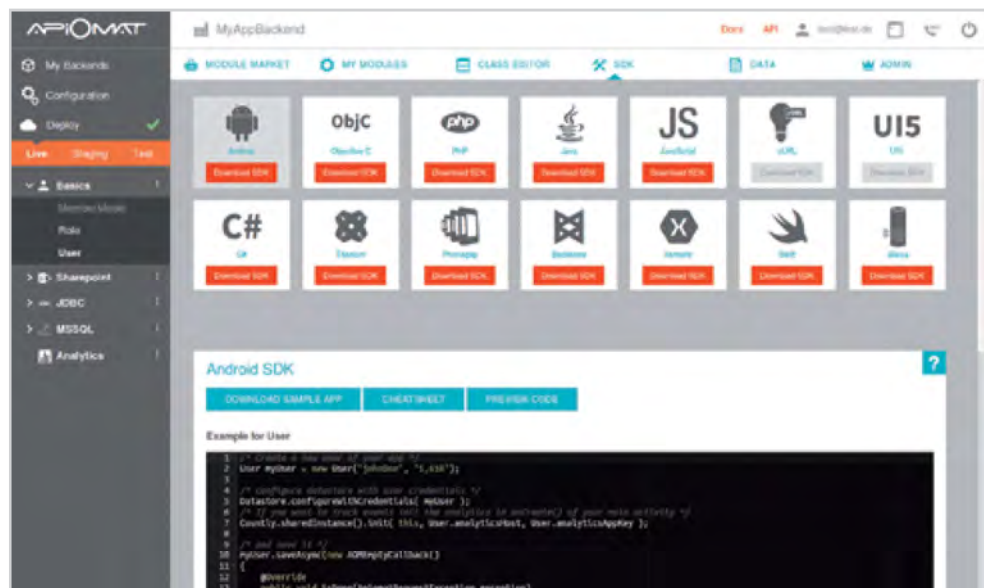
APIOMAT

MyAppBackend

Docs API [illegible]

My Backends
Configuration
Deploy
Live Staging Test
Basics
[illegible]
Role
User
Sharepoint
JDBC
MSSQL
Analytics

MODULE MARKET MY MODULES CLASS EDITOR SDK DATA ADMIN

ObjC PHP JS UI5
Android Objective C PHP Java JavaScript cURL UI5
Download SDK Download SDK Download SDK Download SDK Download SDK Download SDK Download SDK

C#
C# Titanium Phonegap Backbone Xamarin Swift Alexa
Download SDK Download SDK Download SDK Download SDK Download SDK Download SDK Download SDK

Android SDK
?
DOWNLOAD SAMPLE APP CHEATSHEET PREVIEW CODE

Example for User

1 /* Create a new user of your app */
2 User myUser = new User("johnDoe", "1,434");
3
4 /* Configure Datastore with user credentials */
5 Datastore.configureWithCredentials( myUser );
6 /* If you want to track events init the analytics in onCreate() of your main activity */
7 Countly.sharedInstance().init( this, User.analyticsHost, User.analyticsAppKey );
8
9 /* and save it */
10 myUser.saveAsync(new AOMEmptyCallback()
11 {
12 @Override
13 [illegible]